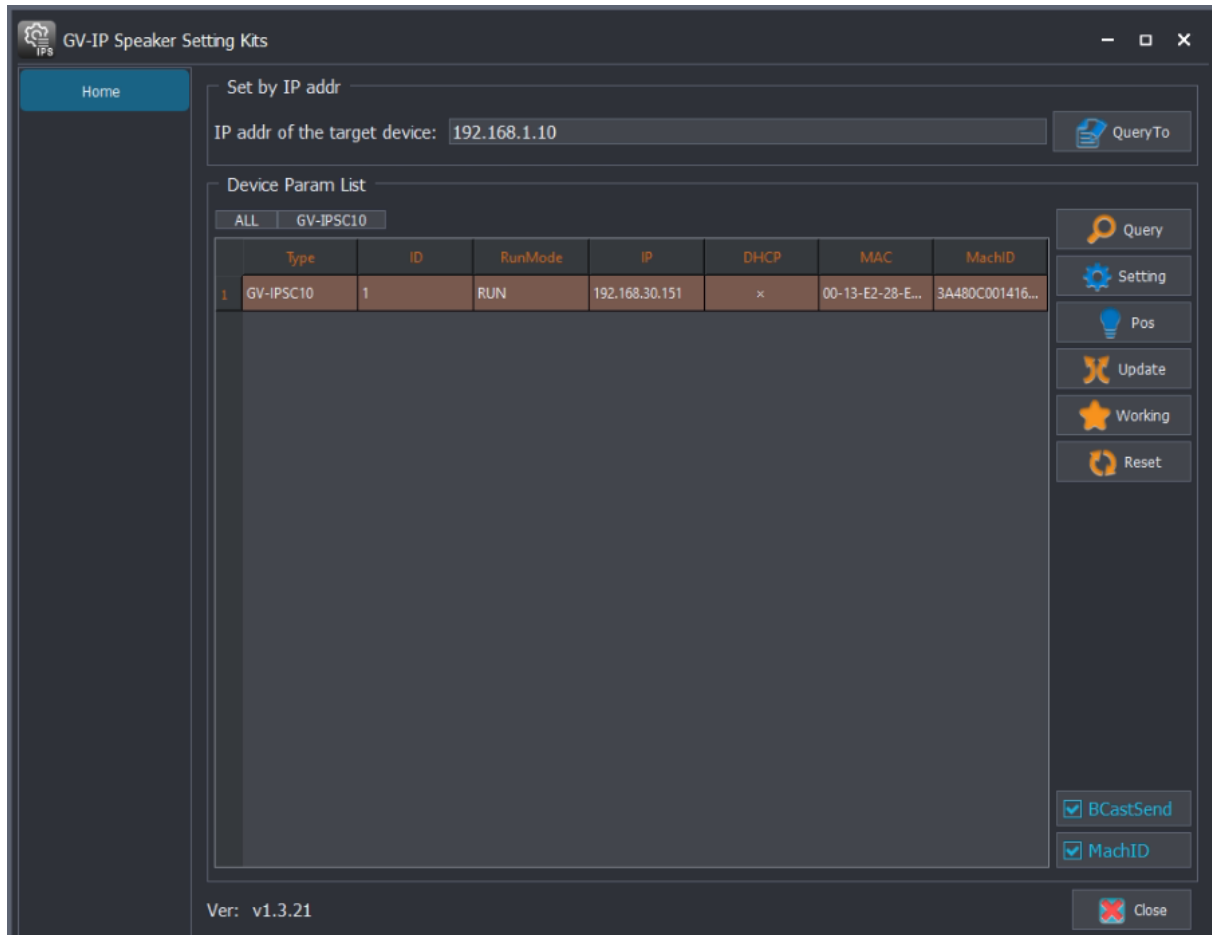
GV-IP Speaker Setting Kits

Home

Set by IP addr

IP addr of the target device: 192.168.1.10

QueryTo

Device Param List

ALL GV-IPSC10

| | Type | ID | RunMode | IP | DHCP | MAC | MachID |
|---|---|---|---|---|---|---|---|
| 1 | GV-IPSC10 | 1 | RUN | 192.168.30.151 | × | 00-13-E2-28-E... | 3A480C001416... |

Query

Setting

Pos

Update

Working

Reset

BCastSend

MachID

Ver: v1.3.21

Close